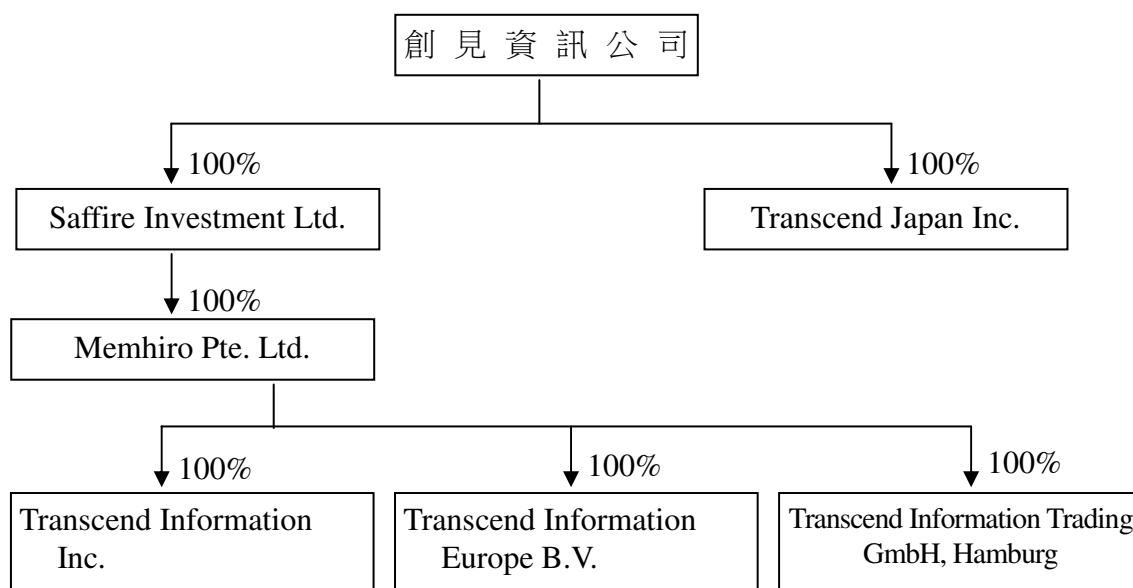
創 見 資 訊 公 司

100%

Saffire Investment Ltd.

100%

Transcend Japan Inc.

100%

Memhiro Pte. Ltd.

100%

Transcend Information Inc.

100%

Transcend Information Europe B.V.

100%

Transcend Information Trading GmbH, Hamburg